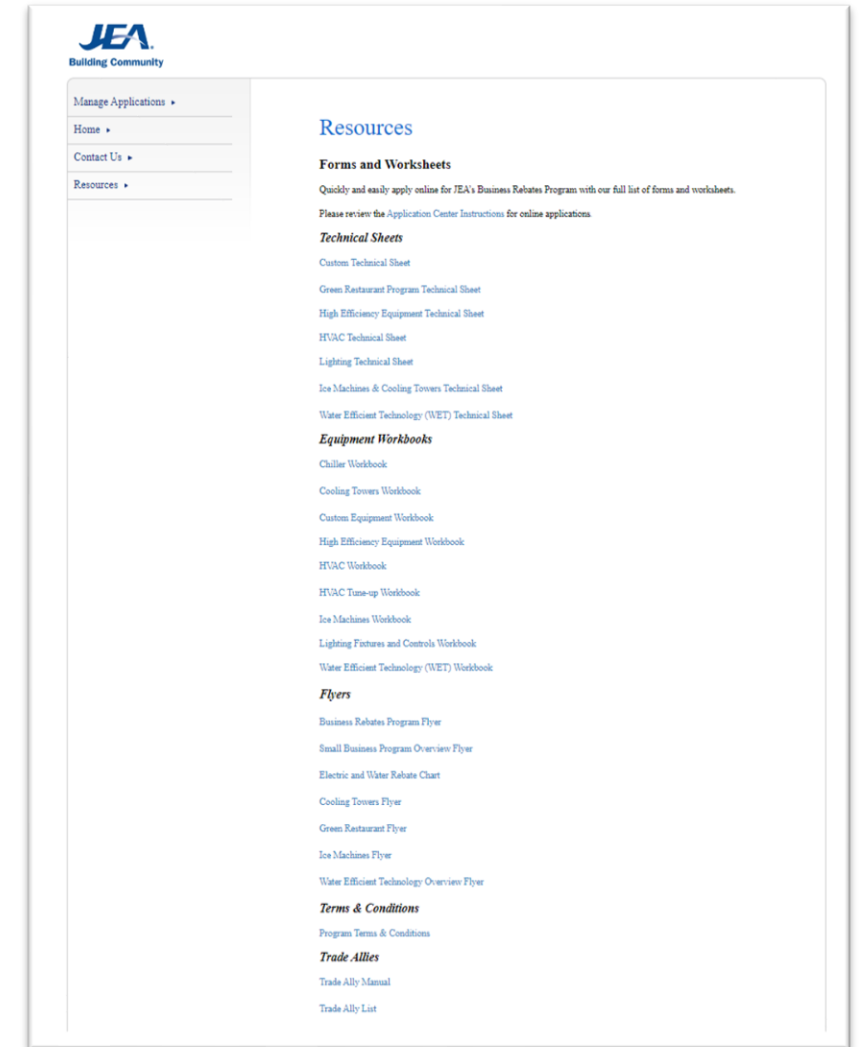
JEA.
Building Community

Manage Applications ▸
Home ▸
Contact Us ▸
Resources ▸

Resources

Forms and Worksheets

Quickly and easily apply online for JEA's Business Rebates Program with our full list of forms and worksheets.

Please review the Application Center Instructions for online applications.

Technical Sheets

Custom Technical Sheet

Green Restaurant Program Technical Sheet

High Efficiency Equipment Technical Sheet

HVAC Technical Sheet

Lighting Technical Sheet

Ice Machines & Cooling Towers Technical Sheet

Water Efficient Technology (WET) Technical Sheet

Equipment Workbooks

Chiller Workbook

Cooling Towers Workbook

Custom Equipment Workbook

High Efficiency Equipment Workbook

HVAC Workbook

HVAC Tune-up Workbook

Ice Machines Workbook

Lighting Fixtures and Controls Workbook

Water Efficient Technology (WET) Workbook

Flyers

Business Rebates Program Flyer

Small Business Program Overview Flyer

Electric and Water Rebate Chart

Cooling Towers Flyer

Green Restaurant Flyer

Ice Machines Flyer

Water Efficient Technology Overview Flyer

Terms & Conditions

Program Terms & Conditions

Trade Allies

Trade Ally Manual

Trade Ally List